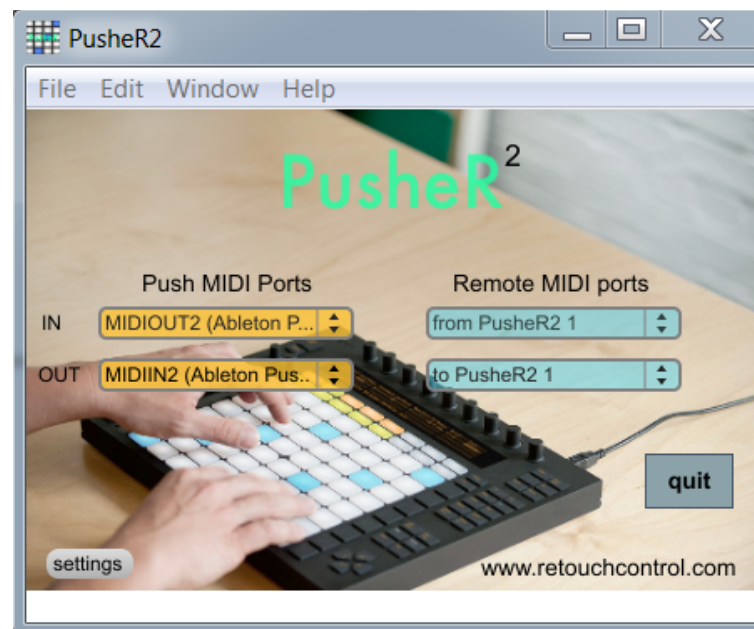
PusheR2

File Edit Window Help

PusheR$^2$

Push MIDI Ports

Remote MIDI ports

IN MIDIOUT2 (Ableton P...

from PusheR2 1

OUT MIDIIN2 (Ableton Pus...

to PusheR2 1

quit

settings

www.retouchcontrol.com